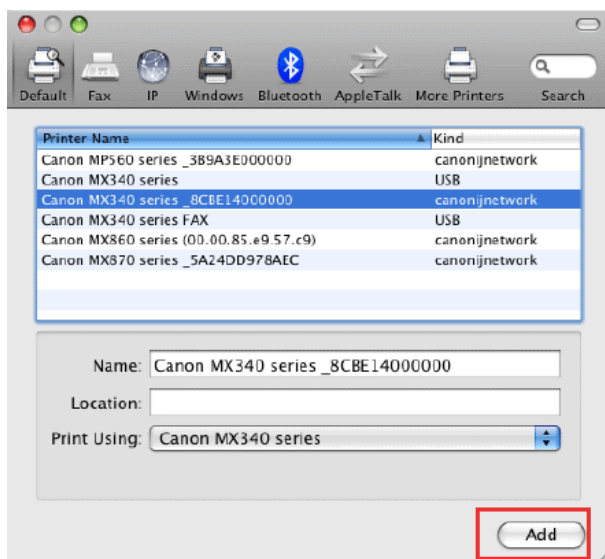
Default Fax IP Windows Bluetooth AppleTalk More Printers Search

| Printer Name | Kind |
|---|---|
| Canon MP560 series _3B9A3E000000 | canonijnetwork |
| Canon MX340 series | USB |
| Canon MX340 series _8CBE14000000 | canonijnetwork |
| Canon MX340 series FAX | USB |
| Canon MX860 series (00.00.85.e9.57.c9) | canonijnetwork |
| Canon MX870 series _5A24DD978AEC | canonijnetwork |

Name: Canon MX340 series _8CBE14000000

Location:

Print Using: Canon MX340 series

Add